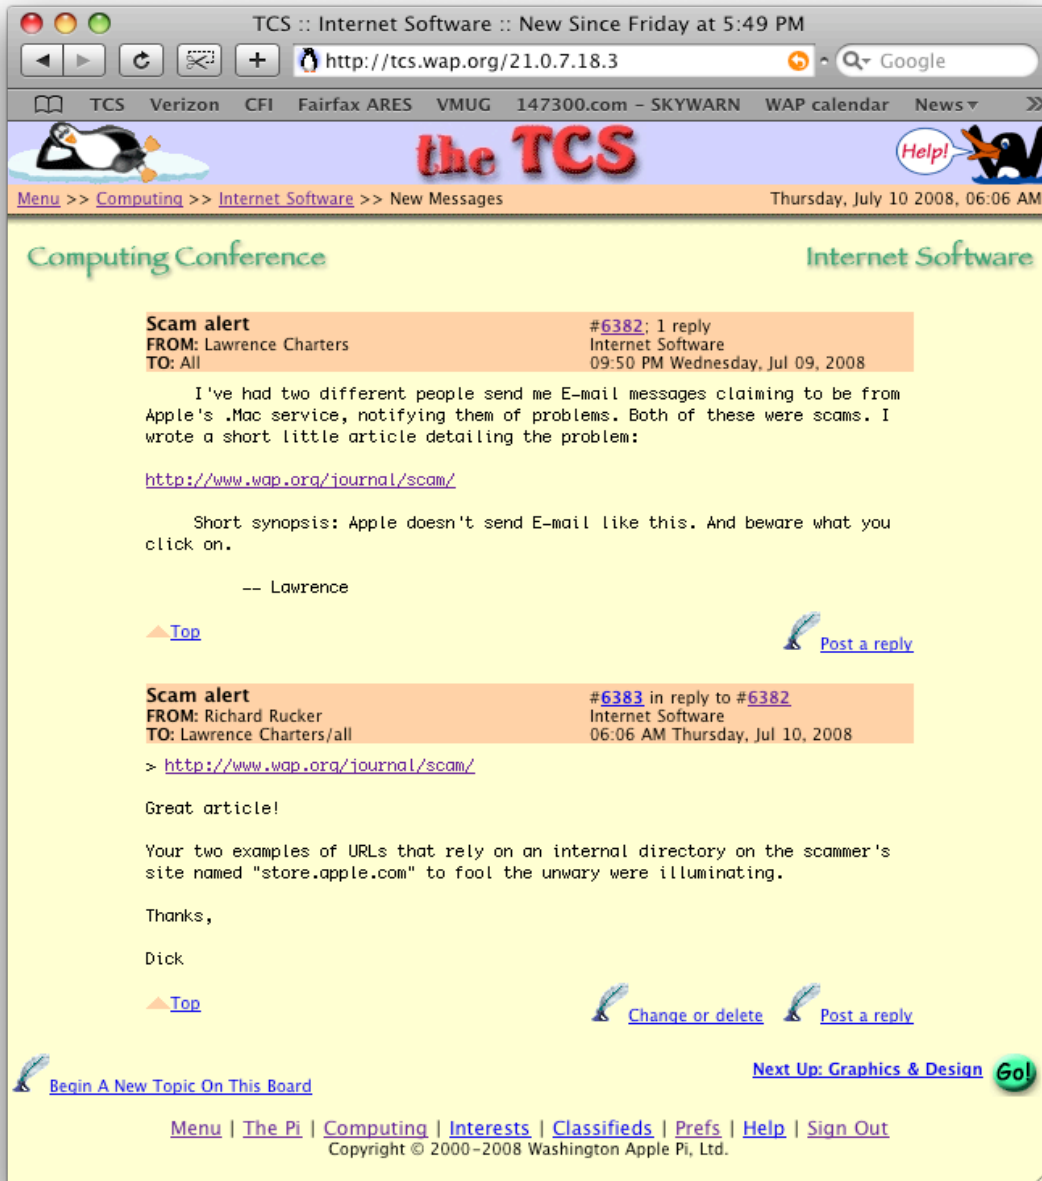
TCS :: Internet Software :: New Since Friday at 5:49 PM

http://tcs.wap.org/21.0.7.18.3

Google

TCS Verizon CFI Fairfax ARES VMUG 147300.com – SKYWARN WAP calendar News

the TCS

Help!

Menu >> Computing >> Internet Software >> New Messages

Thursday, July 10 2008, 06:06 AM

Computing Conference

Internet Software

Scam alert
FROM: Lawrence Charters
TO: All

#6382; 1 reply
Internet Software
09:50 PM Wednesday, Jul 09, 2008

I've had two different people send me E-mail messages claiming to be from Apple's .Mac service, notifying them of problems. Both of these were scams. I wrote a short little article detailing the problem:

http://www.wap.org/journal/scam/

Short synopsis: Apple doesn't send E-mail like this. And beware what you click on.

-- Lawrence

Top

Post a reply

Scam alert
FROM: Richard Rucker
TO: Lawrence Charters/all

#6383 in reply to #6382
Internet Software
06:06 AM Thursday, Jul 10, 2008

> http://www.wap.org/journal/scam/

Great article!

Your two examples of URLs that rely on an internal directory on the scammer's site named "store.apple.com" to fool the unwary were illuminating.

Thanks,

Dick

Top

Change or delete

Post a reply

Begin A New Topic On This Board

Next Up: Graphics & Design

Go!

Menu | The Pi | Computing | Interests | Classifieds | Prefs | Help | Sign Out
Copyright © 2000-2008 Washington Apple Pi, Ltd.